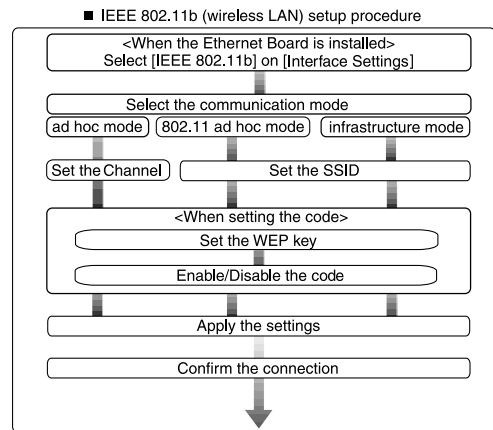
■ IEEE 802.11b (wireless LAN) setup procedure

<When the Ethernet Board is installed>
Select [IEEE 802.11b] on [Interface Settings]

Select the communication mode

ad hoc mode

802.11 ad hoc mode

infrastructure mode

Set the Channel

Set the SSID

<When setting the code>

Set the WEP key

Enable/Disable the code

Apply the settings

Confirm the connection